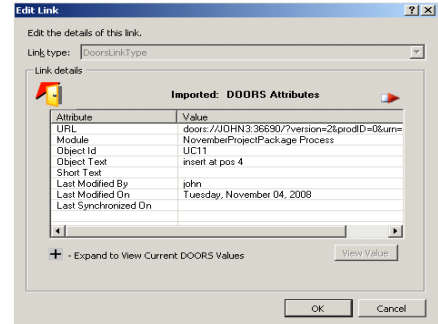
Edit Link

?

X

Edit the details of this link.

Link type: DoorsLinkType

Link details

Imported: DOORS Attributes

| Attribute | Value |
|---|---|
| URL | doors://JOHN3:36690/?version=2&prodID=0&urn= |
| Module | NovemberProjectPackage Process |
| Object Id | UC11 |
| Object Text | insert at pos 4 |
| Short Text | |
| Last Modified By | john |
| Last Modified On | Tuesday, November 04, 2008 |
| Last Synchronized On | |

+ - Expand to View Current DOORS Values

View Value

OK

Cancel